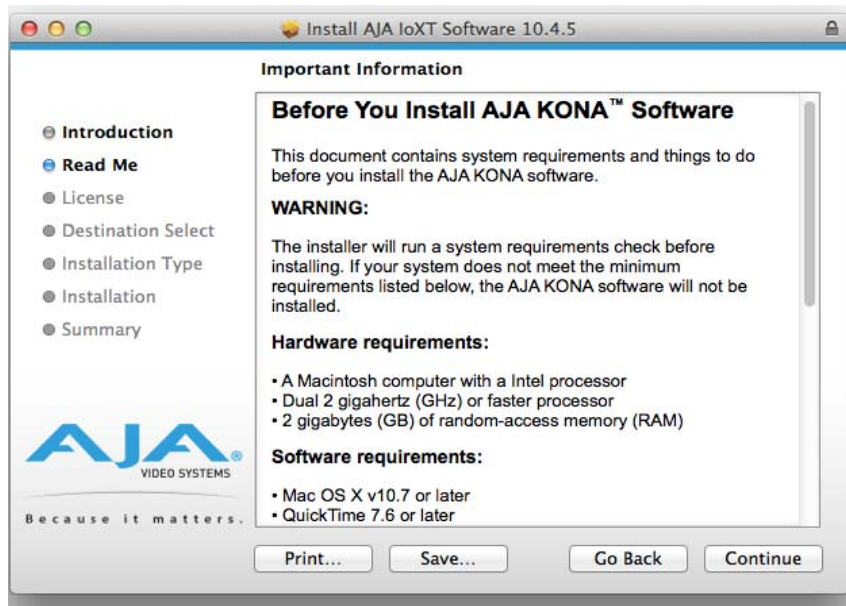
Install AJA IoXT Software 10.4.5

Important Information

Introduction
Read Me
License
Destination Select
Installation Type
Installation
Summary

AJA®
VIDEO SYSTEMS
Because it matters.

Before You Install AJA KONA™ Software

This document contains system requirements and things to do before you install the AJA KONA software.

WARNING:

The installer will run a system requirements check before installing. If your system does not meet the minimum requirements listed below, the AJA KONA software will not be installed.

Hardware requirements:

• A Macintosh computer with a Intel processor
• Dual 2 gigahertz (GHz) or faster processor
• 2 gigabytes (GB) of random-access memory (RAM)

Software requirements:

• Mac OS X v10.7 or later
• QuickTime 7.6 or later

Print...
Save...
Go Back
Continue